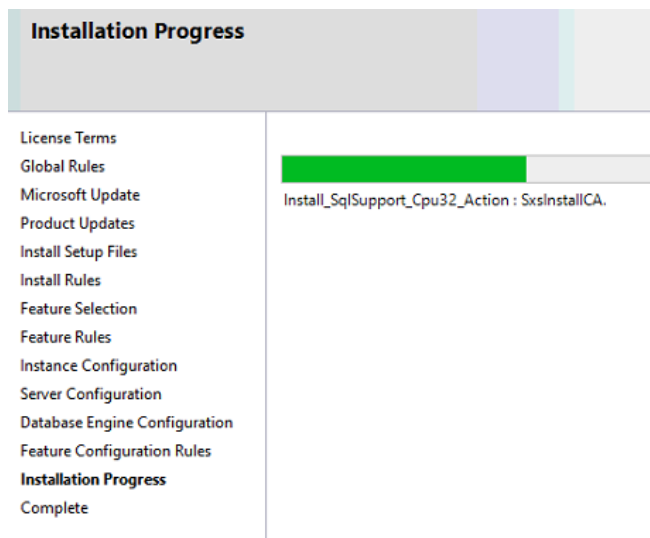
Installation Progress

License Terms
Global Rules
Microsoft Update
Product Updates
Install Setup Files
Install Rules
Feature Selection
Feature Rules
Instance Configuration
Server Configuration
Database Engine Configuration
Feature Configuration Rules
Installation Progress
Complete

Install_SqlSupport_Cpu32_Action : SxsInstallCA.